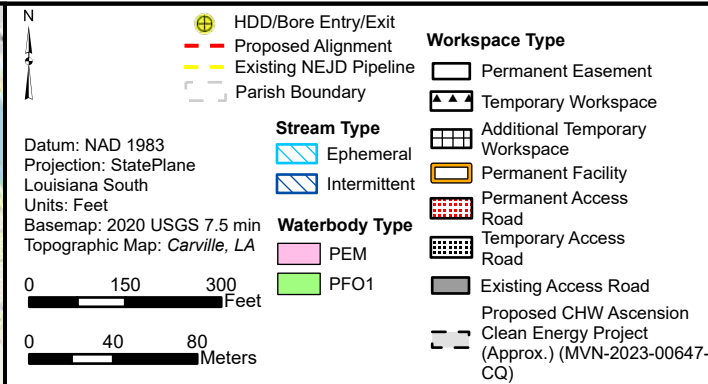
N

HDD/Bore Entry/Exit
Proposed Alignment
Existing NEJD Pipeline
Parish Boundary

Datum: NAD 1983
Projection: StatePlane Louisiana South
Units: Feet
Basemap: 2020 USGS 7.5 min Topographic Map: *Carville, LA*

0 150 300 Feet

0 40 80 Meters

Stream Type
Ephemeral
Intermittent

Waterbody Type
PEM
PFO1

Workspace Type
Permanent Easement
Temporary Workspace
Additional Temporary Workspace
Permanent Facility
Permanent Access Road
Temporary Access Road
Existing Access Road
Proposed CHW Ascension Clean Energy Project (Approx.) (MVN-2023-00647-CQ)